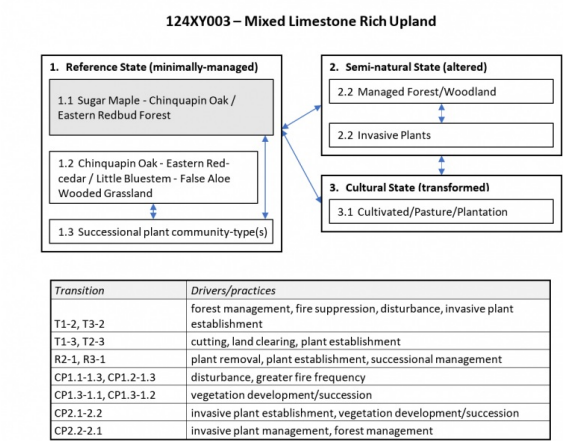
124XY003 – Mixed Limestone Rich Upland

1. Reference State (minimally-managed)

1.1 Sugar Maple - Chinquapin Oak / Eastern Redbud Forest

1.2 Chinquapin Oak - Eastern Red-cedar / Little Bluestem - False Aloe Wooded Grassland

1.3 Successional plant community-type(s)

2. Semi-natural State (altered)

2.2 Managed Forest/Woodland

2.2 Invasive Plants

3. Cultural State (transformed)

3.1 Cultivated/Pasture/Plantation

| Transition | Drivers/practices |
|---|---|
| T1-2, T3-2 | forest management, fire suppression, disturbance, invasive plant establishment |
| T1-3, T2-3 | cutting, land clearing, plant establishment |
| R2-1, R3-1 | plant removal, plant establishment, successional management |
| CP1.1-1.3, CP1.2-1.3 | disturbance, greater fire frequency |
| CP1.3-1.1, CP1.3-1.2 | vegetation development/succession |
| CP2.1-2.2 | invasive plant establishment, vegetation development/succession |
| CP2.2-2.1 | invasive plant management, forest management |